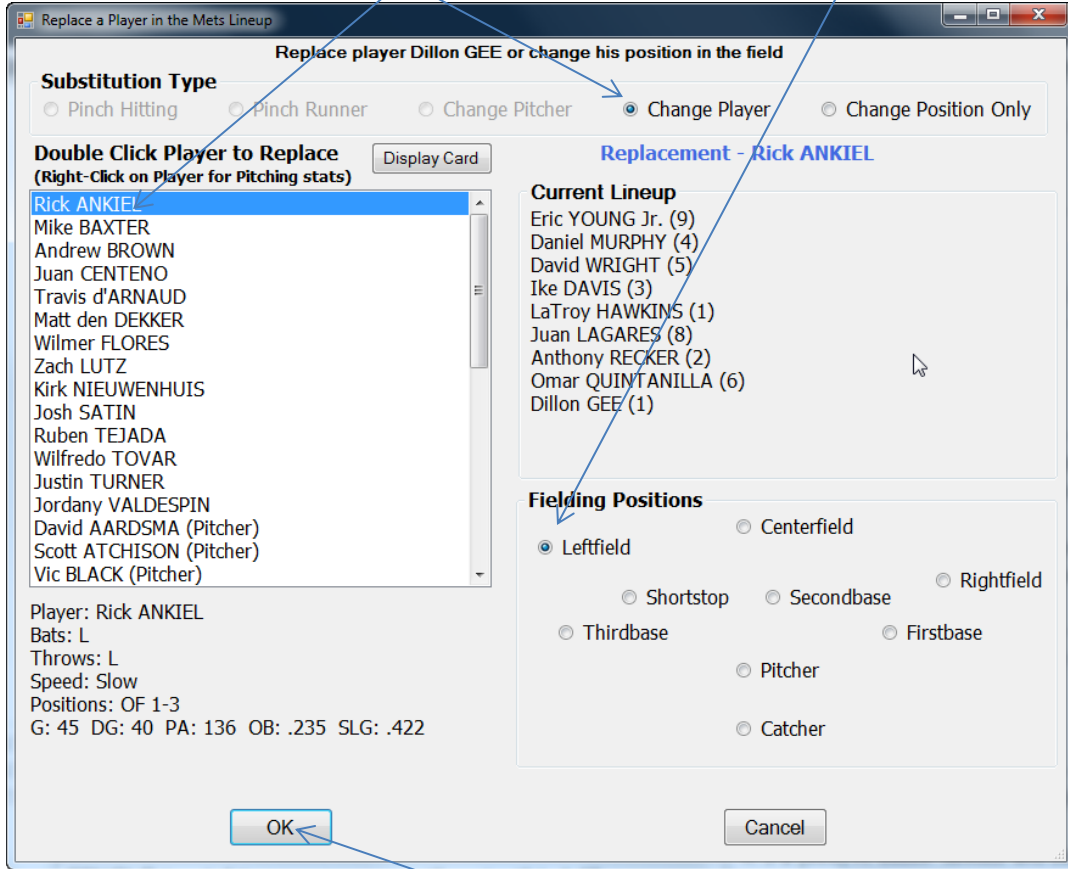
Replace a Player in the Mets Lineup

Replace player Dillon GEE or change his position in the field

Substitution Type

Pinch Hitting
Pinch Runner
Change Pitcher
Change Player
Change Position Only

Double Click Player to Replace
(Right-Click on Player for Pitching stats)

Display Card

Replacement - Rick ANKIEL

Rick ANKIEL
Mike BAXTER
Andrew BROWN
Juan CENTENO
Travis d'ARNAUD
Matt den DEKKER
Wilmer FLORES
Zach LUTZ
Kirk NIEUWENHUIS
Josh SATIN
Ruben TEJADA
Wilfredo TOVAR
Justin TURNER
Jordany VALDESPIN
David AARDSMA (Pitcher)
Scott ATCHISON (Pitcher)
Vic BLACK (Pitcher)

Current Lineup
Eric YOUNG Jr. (9)
Daniel MURPHY (4)
David WRIGHT (5)
Ike DAVIS (3)
LaTroy HAWKINS (1)
Juan LAGARES (8)
Anthony RECKER (2)
Omar QUINTANILLA (6)
Dillon GEE (1)

Fielding Positions
Centerfield
Leftfield
Rightfield
Shortstop
Secondbase
Thirdbase
Firstbase
Pitcher
Catcher

Player: Rick ANKIEL
Bats: L
Throws: L
Speed: Slow
Positions: OF 1-3
G: 45 DG: 40 PA: 136 OB: .235 SLG: .422

OK
Cancel